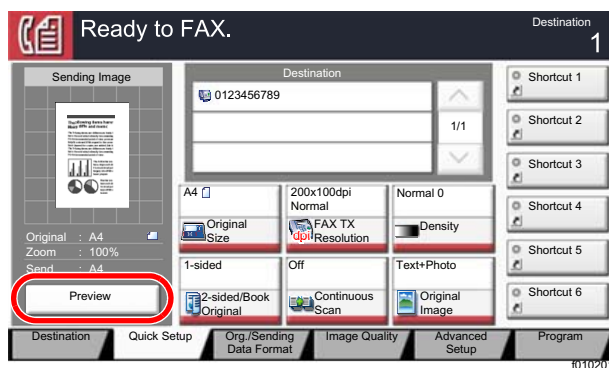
Ready to FAX.

Destination
1

Sending Image

Original : A4
Zoom : 100%
Send : A4

Preview

Destination

0123456789

1/1

A4

Original Size

200x100dpi Normal

FAX TX Resolution

Normal 0

Density

1-sided

2-sided/Book Original

Off

Continuous Scan

Text+Photo

Original Image

Shortcut 1

Shortcut 2

Shortcut 3

Shortcut 4

Shortcut 5

Shortcut 6

Destination

Quick Setup

Org./Sending Data Format

Image Quality

Advanced Setup

Program

f01020